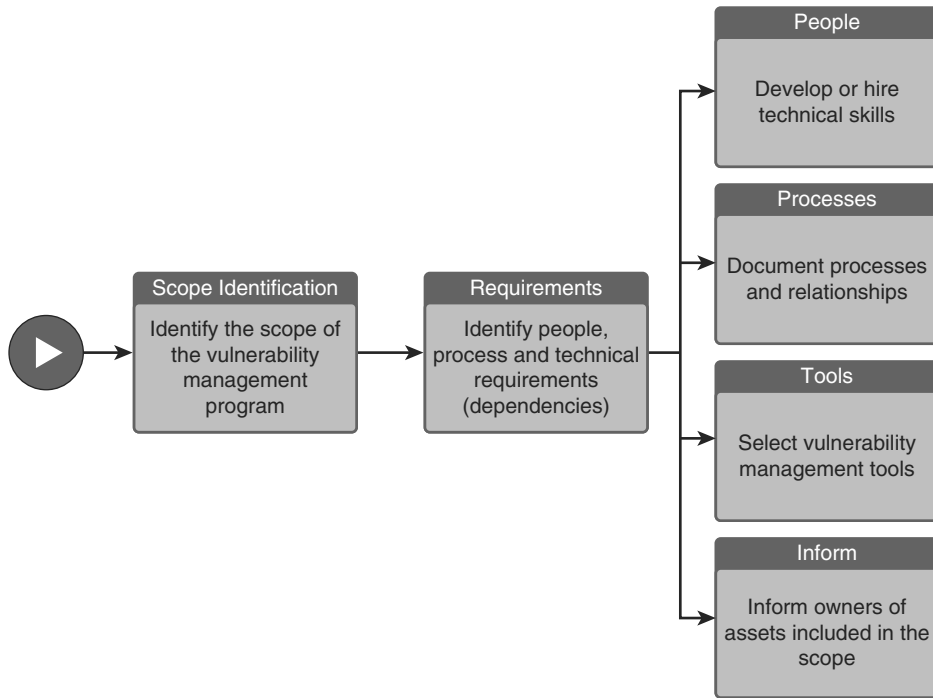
Scope Identification

Identify the scope of the vulnerability management program

Requirements

Identify people, process and technical requirements (dependencies)

People

Develop or hire technical skills

Processes

Document processes and relationships

Tools

Select vulnerability management tools

Inform

Inform owners of assets included in the scope